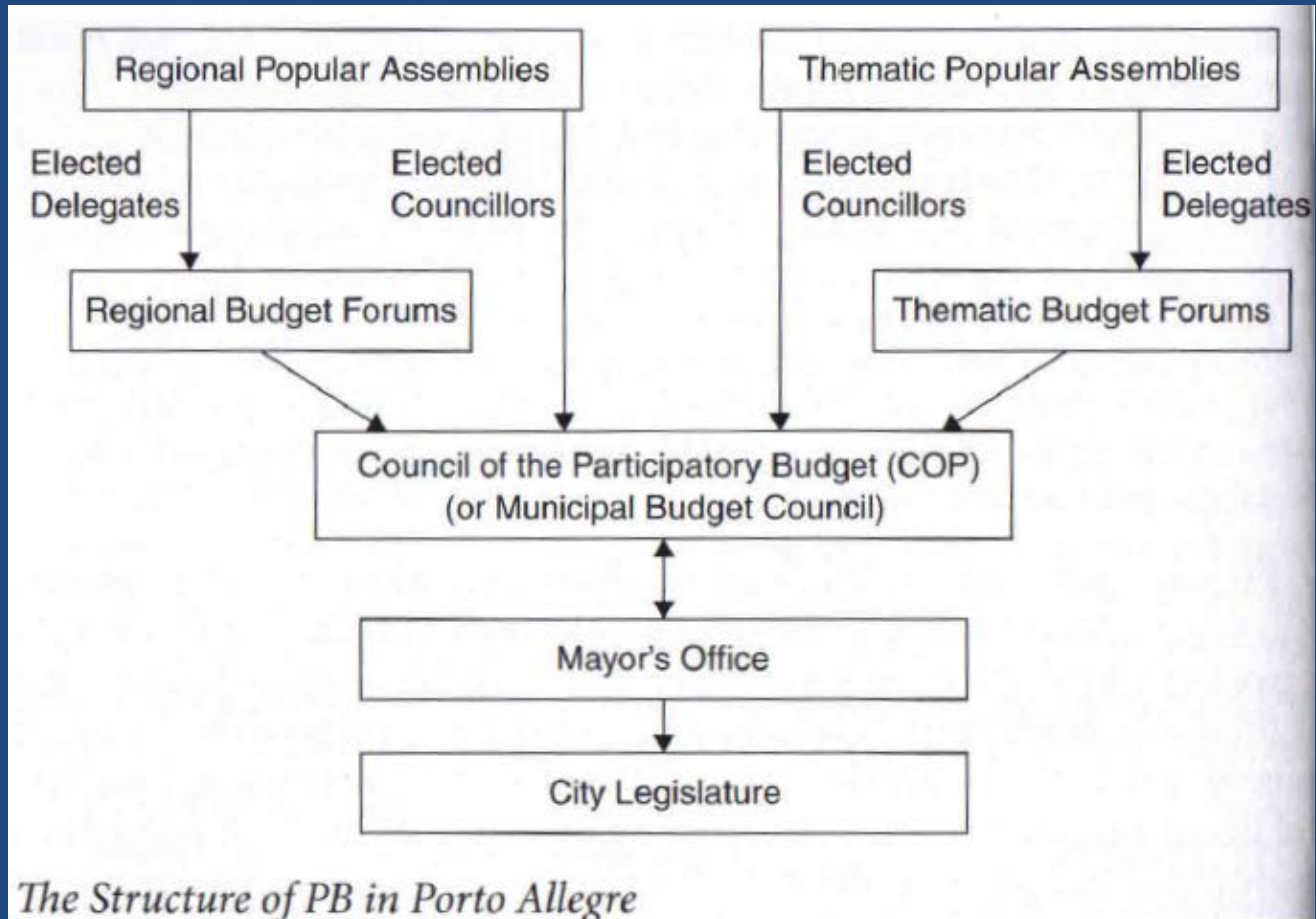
Regional Popular Assemblies

Thematic Popular Assemblies

Elected Delegates

Elected Councillors

Elected Councillors

Elected Delegates

Regional Budget Forums

Thematic Budget Forums

Council of the Participatory Budget (COP) (or Municipal Budget Council)

Mayor's Office

City Legislature

The Structure of PB in Porto Allegre